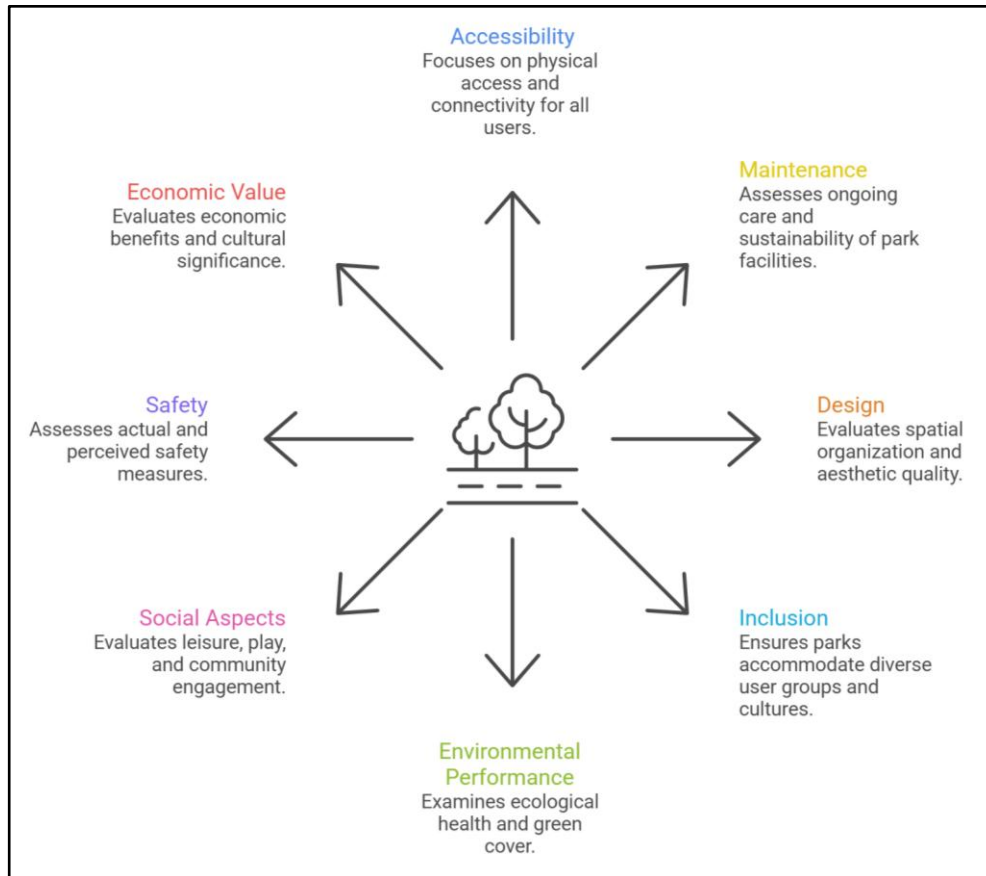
Accessibility
Focuses on physical access and connectivity for all users.

Economic Value
Evaluates economic benefits and cultural significance.

Maintenance
Assesses ongoing care and sustainability of park facilities.

Safety
Assesses actual and perceived safety measures.

Design
Evaluates spatial organization and aesthetic quality.

Social Aspects
Evaluates leisure, play, and community engagement.

Inclusion
Ensures parks accommodate diverse user groups and cultures.

Environmental Performance
Examines ecological health and green cover.